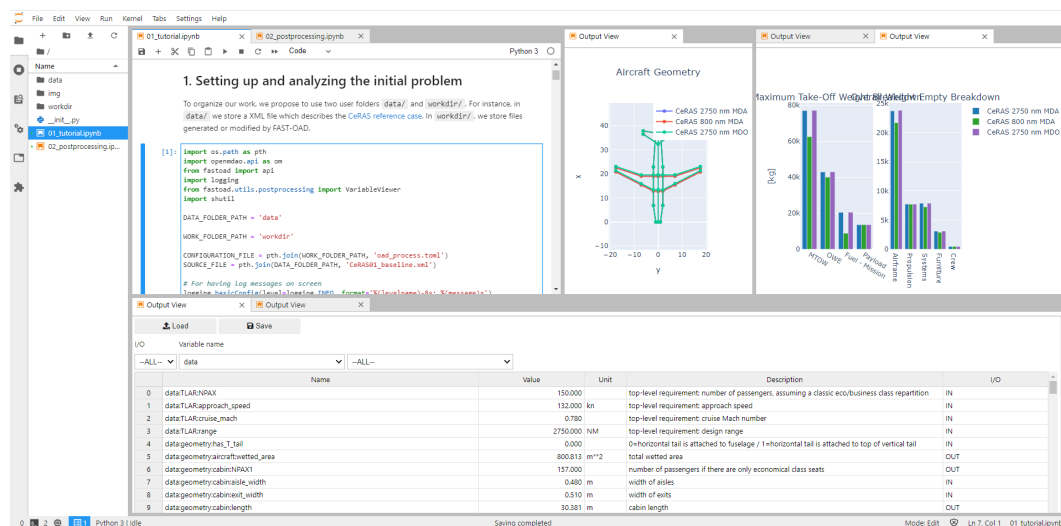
File Edit View Run Kernel Tabs Settings Help

+ 
/
Name
data
img
workdir
__init__.py
01_tutorial.ipynb
02_postprocessing.ip...

01_tutorial.ipynb
02_postprocessing.ipynb
Code
Python 3

1. Setting up and analyzing the initial problem

To organize our work, we propose to use two user folders data/ and workdir/. For instance, in data/ we store a XML file which describes the CeRAS reference case. In workdir/, we store files generated or modified by FAST-OAD.

[1]: import os.path as pth
import openmdao.api as om
from fastoad import api
import logging
from fastoad.utils.postprocessing import VariableViewer
import shutil

DATA_FOLDER_PATH = 'data'

WORK_FOLDER_PATH = 'workdir'

CONFIGURATION_FILE = pth.join(WORK_FOLDER_PATH, 'oad_process.toml')
SOURCE_FILE = pth.join(DATA_FOLDER_PATH, 'CeRAS01_baseline.xml')

# For having log messages on screen
logging.basicConfig(level=logging.INFO, format='%(levelname)-8s: %(message)s')

Output View

Aircraft Geometry

CeRAS 2750 nm MDA
CeRAS 800 nm MDA
CeRAS 2750 nm MDO

40
30
20
10
0
−10
x
−20 −10 0 10 20
y

Output View
Output View

Maximum Take-Off Weight Breakdown
Overall Weight Empty Breakdown

80k
60k
40k
20k
0
[kg]
MTOW
OWE
Fuel - Mission
Payload

25k
20k
15k
10k
5k
0
Airframe
Propulsion
Systems
Furniture
Crew

CeRAS 2750 nm MDA
CeRAS 800 nm MDA
CeRAS 2750 nm MDO

Output View
Output View

Load
Save

I/O
Variable name
--ALL--
data
--ALL--

| | Name | Value | Unit | Description | I/O |
|---|---|---|---|---|---|
| 0 | data:TLAR:NPAX | 150.000 | | top-level requirement: number of passengers, assuming a classic eco/business class repartition | IN |
| 1 | data:TLAR:approach_speed | 132.000 | kn | top-level requirement: approach speed | IN |
| 2 | data:TLAR:cruise_mach | 0.780 | | top-level requirement: cruise Mach number | IN |
| 3 | data:TLAR:range | 2750.000 | NM | top-level requirement: design range | IN |
| 4 | data:geometry:has_T_tail | 0.000 | | 0=horizontal tail is attached to fuselage / 1=horizontal tail is attached to top of vertical tail | IN |
| 5 | data:geometry:aircraft:wetted_area | 800.813 | m**2 | total wetted area | OUT |
| 6 | data:geometry:cabin:NPAX1 | 157.000 | | number of passengers if there are only economical class seats | OUT |
| 7 | data:geometry:cabin:aisle_width | 0.480 | m | width of aisles | IN |
| 8 | data:geometry:cabin:exit_width | 0.510 | m | width of exits | IN |
| 9 | data:geometry:cabin:length | 30.381 | m | cabin length | OUT |

0 2 Python 3 | Idle
Saving completed
Mode: Edit Ln 7, Col 1 01_tutorial.ipynb